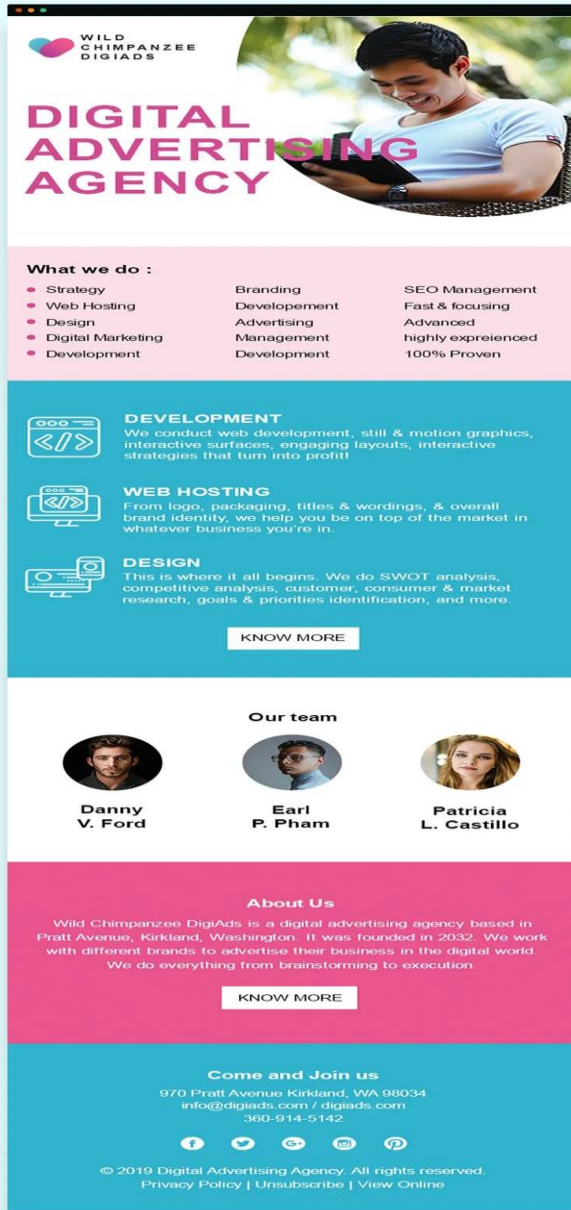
WILD CHIMPANZEE DIGIADS

DIGITAL ADVERTISING AGENCY

What we do :

- Strategy
- Web Hosting
- Design
- Digital Marketing
- Development

Branding
Developement
Advertising
Management
Development

SEO Management
Fast & focusing
Advanced
highly expreienced
100% Proven

DEVELOPMENT
We conduct web development, still & motion graphics, interactive surfaces, engaging layouts, interactive strategies that turn into profit!

WEB HOSTING
From logo, packaging, titles & wordings, & overall brand identity, we help you be on top of the market in whatever business you're in.

DESIGN
This is where it all begins. We do SWOT analysis, competitive analysis, customer, consumer & market research, goals & priorities identification, and more.

KNOW MORE

Our team

Danny V. Ford

Earl P. Pham

Patricia L. Castillo

About Us

Wild Chimpanzee DigiAds is a digital advertising agency based in Pratt Avenue, Kirkland, Washington. It was founded in 2032. We work with different brands to advertise their business in the digital world. We do everything from brainstorming to execution.

KNOW MORE

Come and Join us

970 Pratt Avenue Kirkland, WA 98034
info@digiads.com / digiads.com
360-914-5142

© 2019 Digital Advertising Agency. All rights reserved.
Privacy Policy | Unsubscribe | View Online